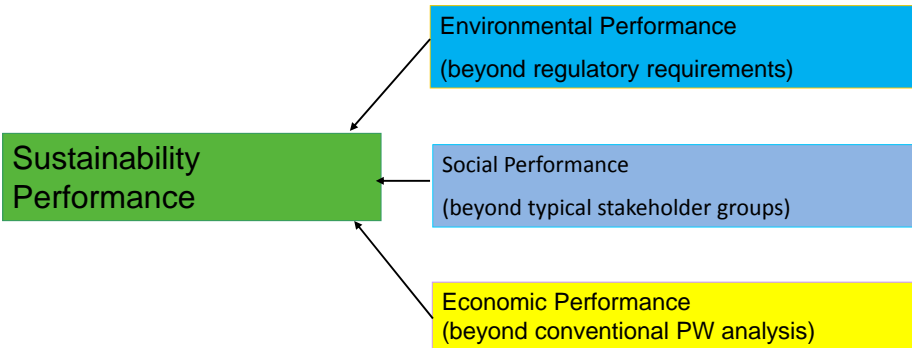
Environmental Performance

(beyond regulatory requirements)

Sustainability Performance

Social Performance

(beyond typical stakeholder groups)

Economic Performance
(beyond conventional PW analysis)